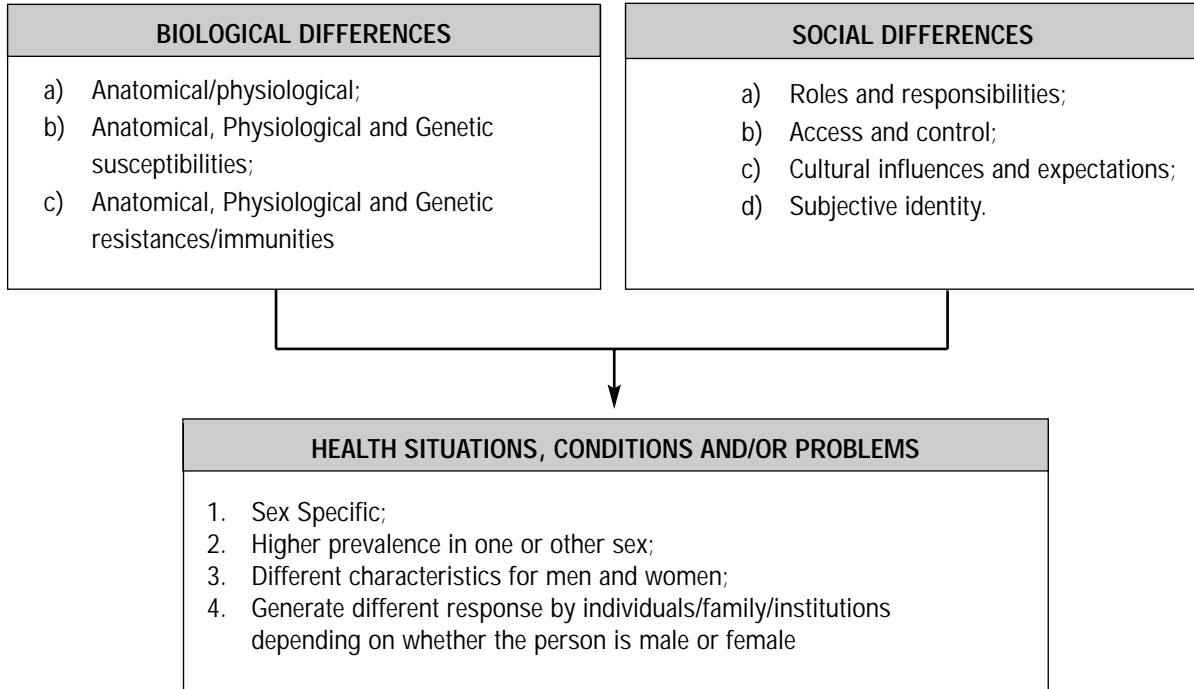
BIOLOGICAL DIFFERENCES

a) Anatomical/physiological;
b) Anatomical, Physiological and Genetic susceptibilities;
c) Anatomical, Physiological and Genetic resistances/immunities

SOCIAL DIFFERENCES

a) Roles and responsibilities;
b) Access and control;
c) Cultural influences and expectations;
d) Subjective identity.

HEALTH SITUATIONS, CONDITIONS AND/OR PROBLEMS

1. Sex Specific;
2. Higher prevalence in one or other sex;
3. Different characteristics for men and women;
4. Generate different response by individuals/family/institutions depending on whether the person is male or female